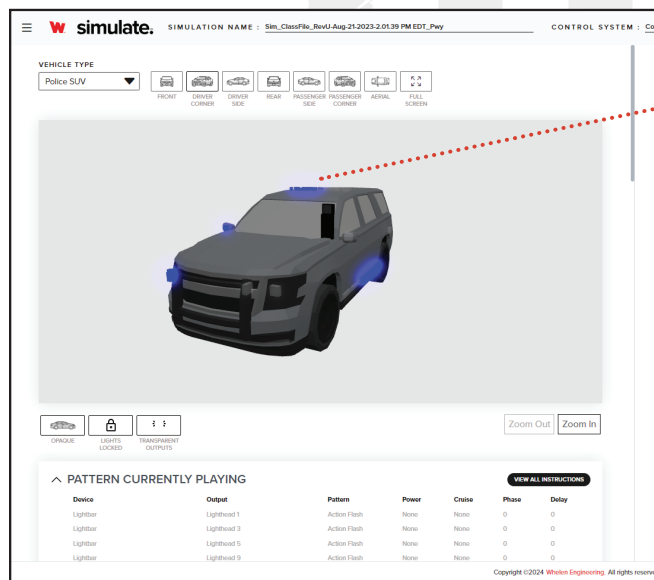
W simulate. SIMULATION NAME : Sim_ClassFile_RevU-Aug-21-2023-2.01.39 PM EDT_Pwy CONTROL SYSTEM : Co

VEHICLE TYPE
Police SUV

FRONT DRIVER CORNER DRIVER SIDE REAR PASSENGER SIDE PASSENGER CORNER AERIAL FULL SCREEN

OPAQUE LIGHTS LOCKED TRANSPARENT OUTPUTS

Zoom Out Zoom In

PATTERN CURRENTLY PLAYING

VIEW ALL INSTRUCTIONS

| Device | Output | Pattern | Power | Cruise | Phase | Delay |
|---|---|---|---|---|---|---|
| Lightbar | Lighthead 1 | Action Flash | None | None | 0 | 0 |
| Lightbar | Lighthead 3 | Action Flash | None | None | 0 | 0 |
| Lightbar | Lighthead 5 | Action Flash | None | None | 0 | 0 |
| Lightbar | Lighthead 9 | Action Flash | None | None | 0 | 0 |

Copyright ©2024 Whelen Engineering. All rights reserve